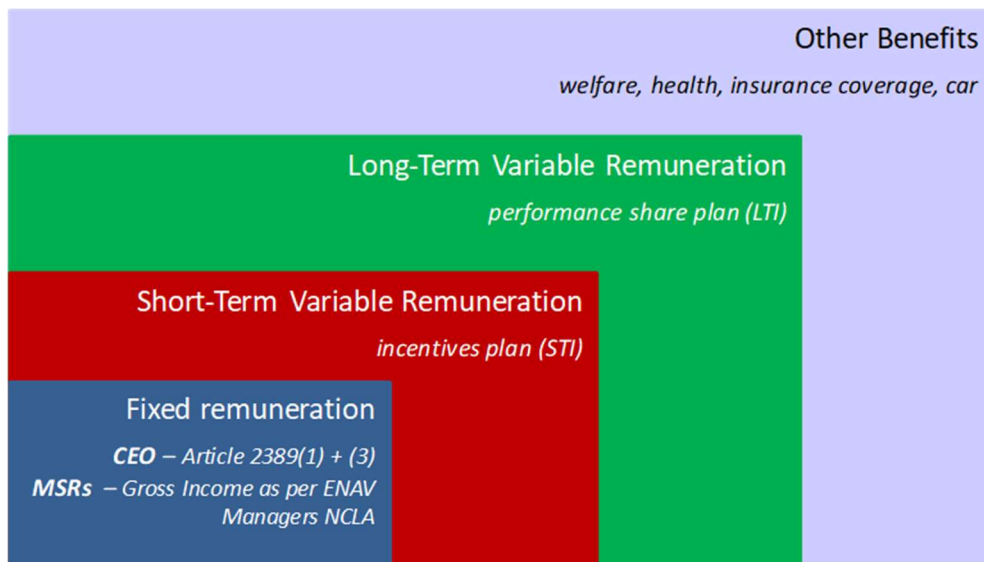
Other Benefits

welfare, health, insurance coverage, car

Long-Term Variable Remuneration

performance share plan (LTI)

Short-Term Variable Remuneration

incentives plan (STI)

Fixed remuneration

CEO – Article 2389(1) + (3)

MSRs – Gross Income as per ENAV Managers NCLA